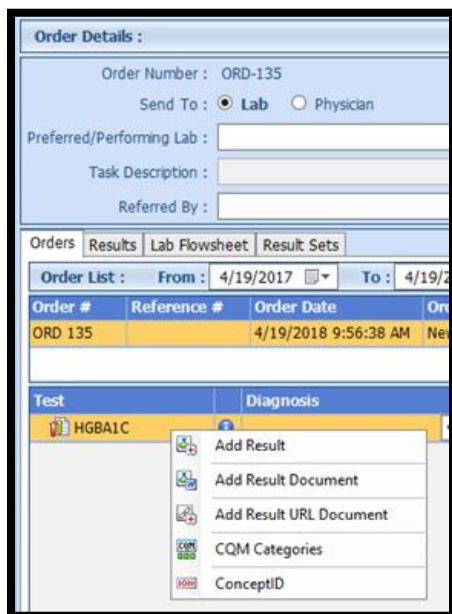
Order Details :

Order Number : ORD-135

Send To : Lab Physician

Preferred/Performing Lab :

Task Description :

Referred By :

Orders Results Lab Flowsheet Result Sets

Order List : From : 4/19/2017 To : 4/19/2

| Order # | Reference # | Order Date | Or |
|---|---|---|---|
| ORD 135 | | 4/19/2018 9:56:38 AM | Ne |

| Test | | Diagnosis |
|---|---|---|
| HGBA1C | | |

Add Result
Add Result Document
Add Result URL Document
CQM Categories
ConceptID